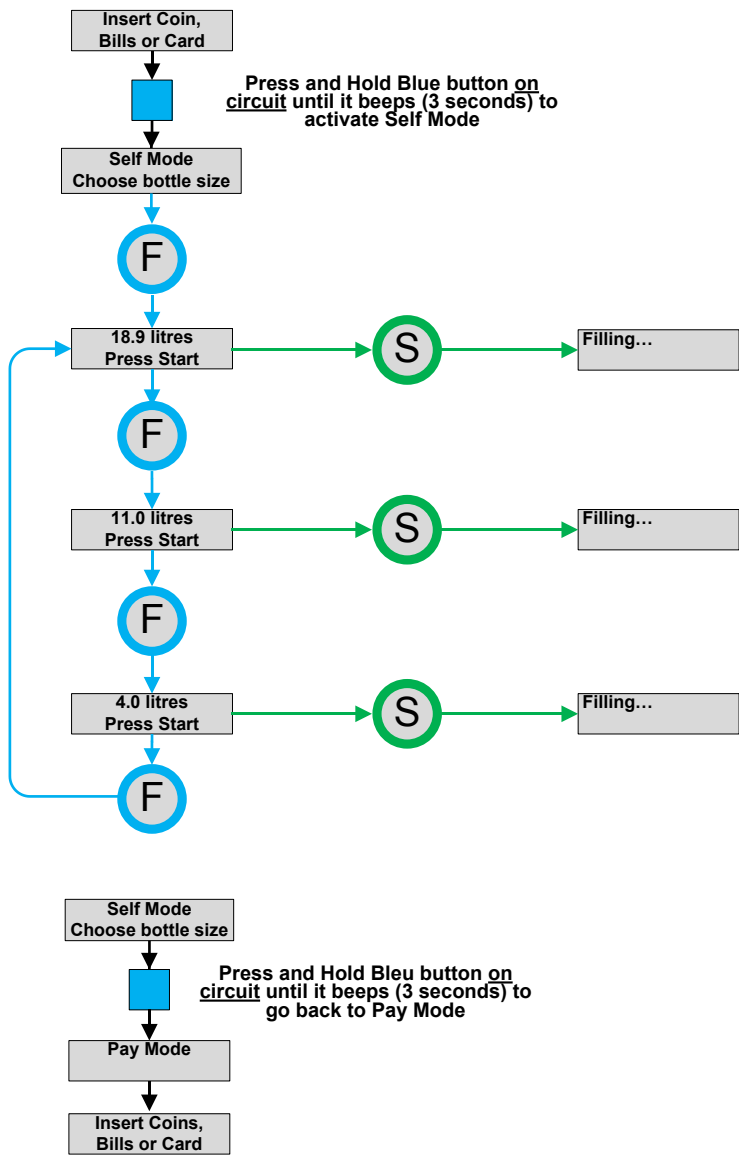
Insert Coin, Bills or Card

Press and Hold Blue button on circuit until it beeps (3 seconds) to activate Self Mode

Self Mode
Choose bottle size

F

18.9 litres
Press Start

S

Filling…

F

11.0 litres
Press Start

S

Filling…

F

4.0 litres
Press Start

S

Filling…

F

Self Mode
Choose bottle size

Press and Hold Bleu button on circuit until it beeps (3 seconds) to go back to Pay Mode

Pay Mode

Insert Coins, Bills or Card